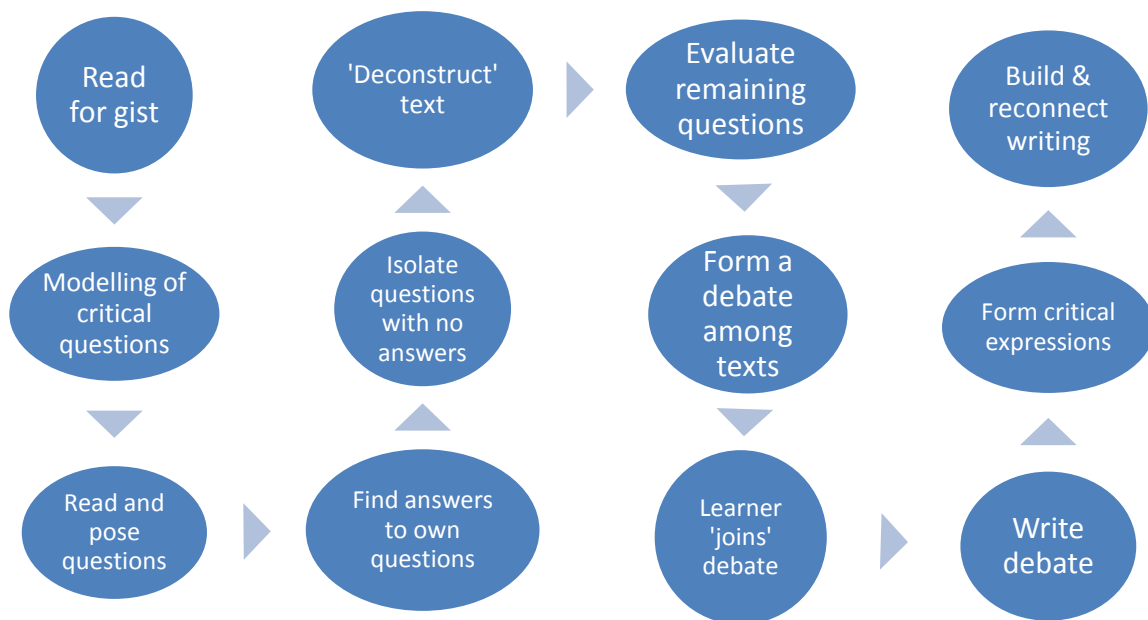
Read for gist

Modelling of critical questions

Read and pose questions

Find answers to own questions

Isolate questions with no answers

'Deconstruct' text

Evaluate remaining questions

Form a debate among texts

Learner 'joins' debate

Write debate

Form critical expressions

Build & reconnect writing